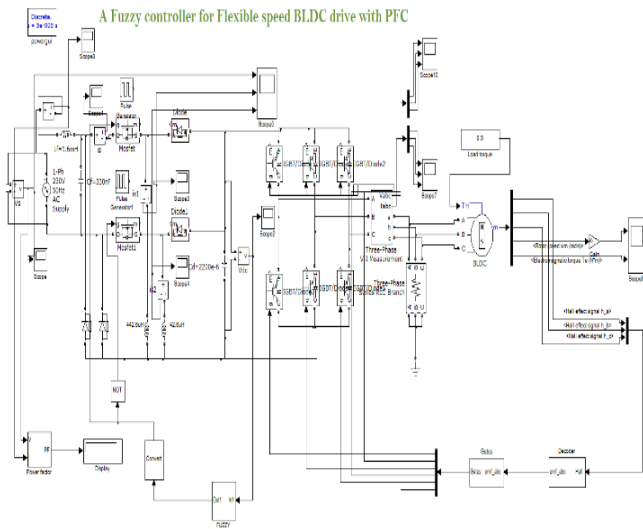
A Fuzzy controller for Flexible speed BLDC drive with PFC

Discrete, Ts = 5e-06 s.
powergui

Scope3

Scope1

Pulse Generator

Mosfet

Diode

Scope5

Scope10

Scope6

Scope7

Lf=1.6mH

Cf=330nF

1-Ph 230V 50Hz AC Supply

Vs

Pulse Generator1

Mosfet1

Diode1

Scope2

Scope4

Cd=2200e-6

Vdc

442.8uH

442.8uH

IGBT/Diode

IGBT/Diode1

IGBT/Diode2

IGBT/Diode3

IGBT/Diode4

IGBT/Diode5

Three-Phase V-I Measurement

Three-Phase Series RLC Branch

Load torque

Tm

m

BLDC

Gain

Scope8

<Rotor speed wm (rad/s)>

<Electromagnetic torque Te (N*m)>

<Hall effect signal h_a>

<Hall effect signal h_b>

<Hall effect signal h_c>

Scope

NOT

PF

Power factor

Display

Convert

Out1

In1

FUZZY

Gates

Decoder

emf_abc

Hall